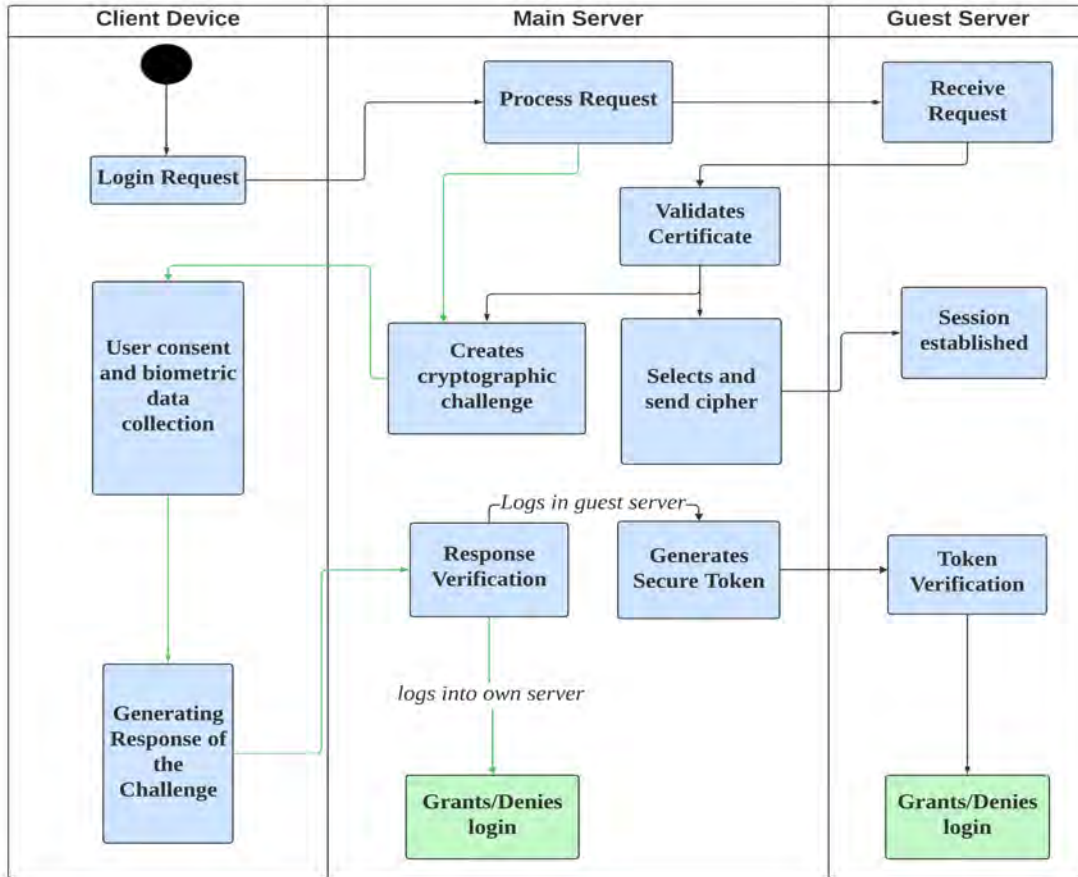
| Client Device | Main Server | Guest Server |
|---|---|---|

Login Request

Process Request

Receive Request

Validates Certificate

User consent and biometric data collection

Creates cryptographic challenge

Selects and send cipher

Session established

Logs in guest server

Response Verification

Generates Secure Token

Token Verification

logs into own server

Generating Response of the Challenge

Grants/Denies login

Grants/Denies login